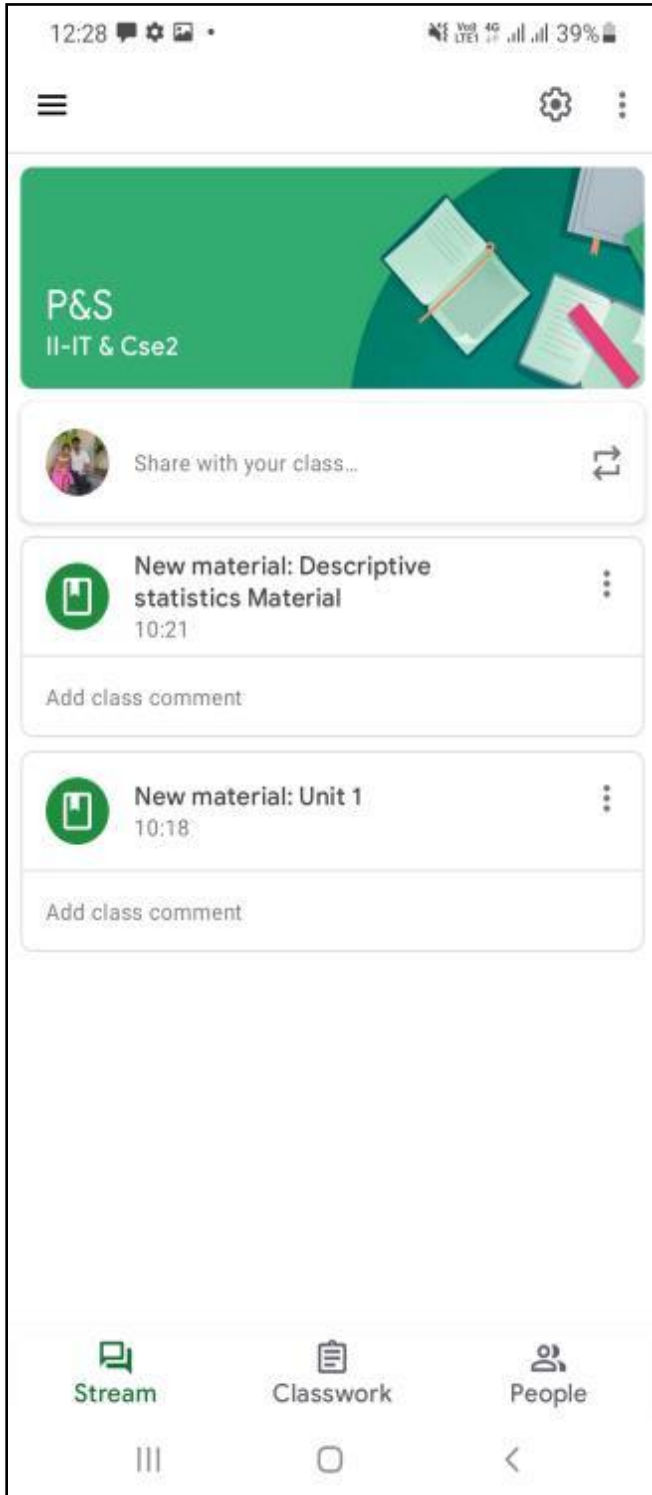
12:28

Vo) LTE1 4G 39%

P&S
II-IT & Cse2

Share with your class...

New material: Descriptive statistics Material
10:21

Add class comment

New material: Unit 1
10:18

Add class comment

Stream
Classwork
People